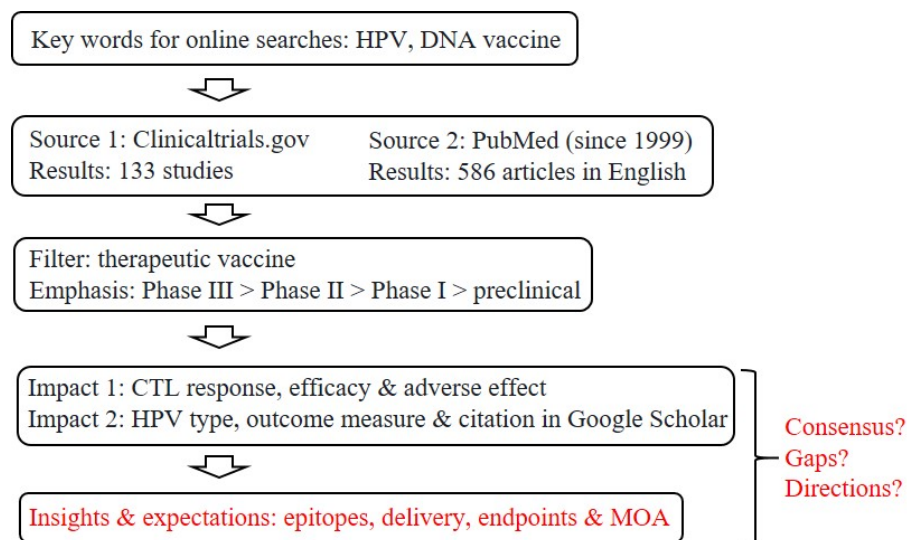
Key words for online searches: HPV, DNA vaccine

Source 1: Clinicaltrials.gov
Results: 133 studies

Source 2: PubMed (since 1999)
Results: 586 articles in English

Filter: therapeutic vaccine
Emphasis: Phase III > Phase II > Phase I > preclinical

Impact 1: CTL response, efficacy & adverse effect
Impact 2: HPV type, outcome measure & citation in Google Scholar

Insights & expectations: epitopes, delivery, endpoints & MOA

Consensus?
Gaps?
Directions?